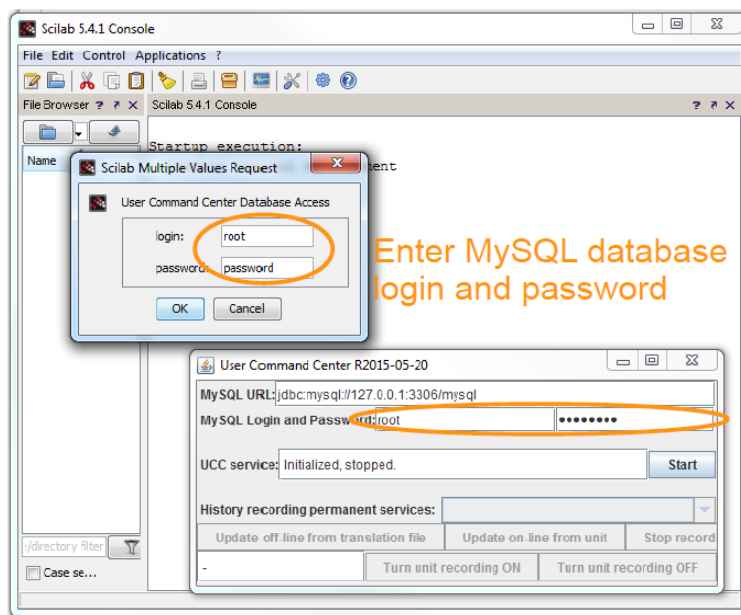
Scilab 5.4.1 Console

File Edit Control Applications ?

File Browser ? ↗ ✕

Scilab 5.4.1 Console ? ↗ ✕

Name

Startup execution:

ment

Scilab Multiple Values Request

User Command Center Database Access

login: root

password: password

OK Cancel

Enter MySQL database login and password

User Command Center R2015-05-20

MySQL URL: jdbc:mysql://127.0.0.1:3306/mysql

MySQL Login and Password: root ••••••••

UCC service: Initialized, stopped.

Start

History recording permanent services:

Update off-line from translation file

Update on-line from unit

Stop record

-

Turn unit recording ON

Turn unit recording OFF

r/directory filter

Case se...